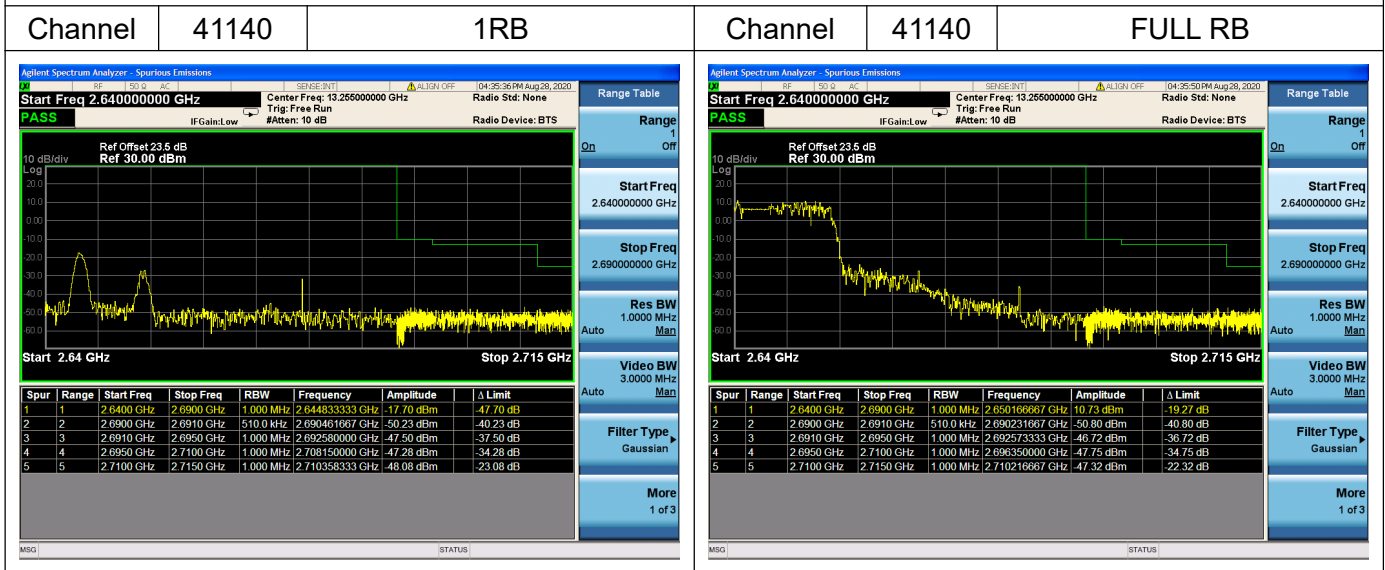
| Channel | 41140 | 1RB | Channel | 41140 | FULL RB |
|---|---|---|---|---|---|

Agilent Spectrum Analyzer - Spurious Emissions
RF 50 Ω AC SENSE:INT ALIGN OFF 04:35:36 PM Aug 28, 2020
Start Freq 2.640000000 GHz
PASS
Center Freq: 13.255000000 GHz
Trig: Free Run
IFGain:Low #Atten: 10 dB
Radio Std: None
Radio Device: BTS
Ref Offset 23.5 dB
10 dB/div Ref 30.00 dBm
Log
20.0
10.0
0.00
-10.0
-20.0
-30.0
-40.0
-50.0
-60.0
Start 2.64 GHz Stop 2.715 GHz

| Spur | Range | Start Freq | Stop Freq | RBW | Frequency | Amplitude | Δ Limit |
|---|---|---|---|---|---|---|---|
| 1 | 1 | 2.6400 GHz | 2.6900 GHz | 1.000 MHz | 2.644833333 GHz | -17.70 dBm | -47.70 dB |
| 2 | 2 | 2.6900 GHz | 2.6910 GHz | 510.0 kHz | 2.690461667 GHz | -50.23 dBm | -40.23 dB |
| 3 | 3 | 2.6910 GHz | 2.6950 GHz | 1.000 MHz | 2.692580000 GHz | -47.50 dBm | -37.50 dB |
| 4 | 4 | 2.6950 GHz | 2.7100 GHz | 1.000 MHz | 2.708150000 GHz | -47.28 dBm | -34.28 dB |
| 5 | 5 | 2.7100 GHz | 2.7150 GHz | 1.000 MHz | 2.710358333 GHz | -48.08 dBm | -23.08 dB |

Range Table
Range 1
On Off
Start Freq 2.640000000 GHz
Stop Freq 2.690000000 GHz
Res BW 1.0000 MHz
Auto Man
Video BW 3.0000 MHz
Auto Man
Filter Type Gaussian
More 1 of 3
MSG STATUS

Agilent Spectrum Analyzer - Spurious Emissions
RF 50 Ω AC SENSE:INT ALIGN OFF 04:35:50 PM Aug 28, 2020
Start Freq 2.640000000 GHz
PASS
Center Freq: 13.255000000 GHz
Trig: Free Run
IFGain:Low #Atten: 10 dB
Radio Std: None
Radio Device: BTS
Ref Offset 23.5 dB
10 dB/div Ref 30.00 dBm
Log
20.0
10.0
0.00
-10.0
-20.0
-30.0
-40.0
-50.0
-60.0
Start 2.64 GHz Stop 2.715 GHz

| Spur | Range | Start Freq | Stop Freq | RBW | Frequency | Amplitude | Δ Limit |
|---|---|---|---|---|---|---|---|
| 1 | 1 | 2.6400 GHz | 2.6900 GHz | 1.000 MHz | 2.650166667 GHz | 10.73 dBm | -19.27 dB |
| 2 | 2 | 2.6900 GHz | 2.6910 GHz | 510.0 kHz | 2.690231667 GHz | -50.80 dBm | -40.80 dB |
| 3 | 3 | 2.6910 GHz | 2.6950 GHz | 1.000 MHz | 2.692573333 GHz | -46.72 dBm | -36.72 dB |
| 4 | 4 | 2.6950 GHz | 2.7100 GHz | 1.000 MHz | 2.696350000 GHz | -47.75 dBm | -34.75 dB |
| 5 | 5 | 2.7100 GHz | 2.7150 GHz | 1.000 MHz | 2.710216667 GHz | -47.32 dBm | -22.32 dB |

Range Table
Range 1
On Off
Start Freq 2.640000000 GHz
Stop Freq 2.690000000 GHz
Res BW 1.0000 MHz
Auto Man
Video BW 3.0000 MHz
Auto Man
Filter Type Gaussian
More 1 of 3
MSG STATUS